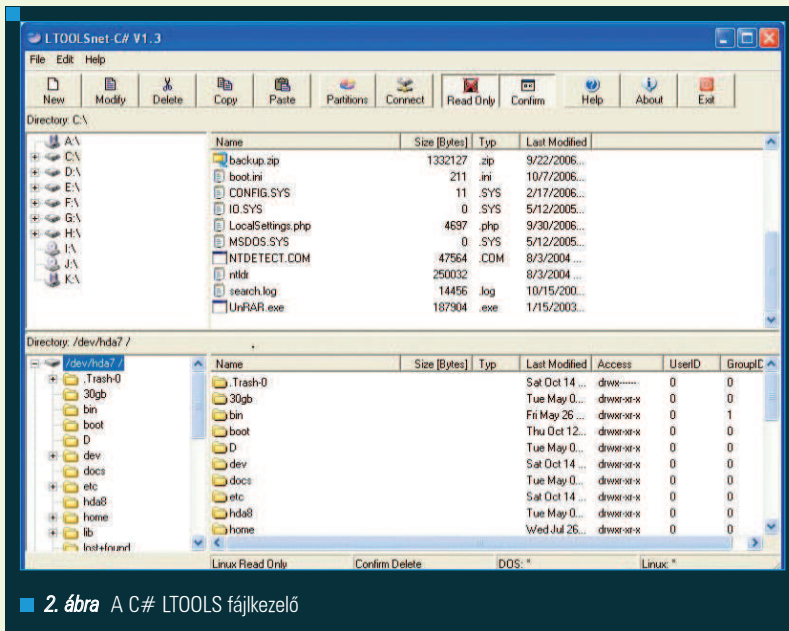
LTOOLSnet-C# V1.3

File Edit Help

New Modify Delete Copy Paste Partitions Connect Read Only Confirm Help About Exit

Directory: C:\

A:\
C:\
D:\
E:\
F:\
G:\
H:\
I:\
J:\
K:\

| Name | Size [Bytes] | Typ | Last Modified |
|---|---|---|---|
| backup.zip | 1332127 | .zip | 9/22/2006... |
| boot.ini | 211 | .ini | 10/7/2006... |
| CONFIG.SYS | 11 | .SYS | 2/17/2006... |
| IO.SYS | 0 | .SYS | 5/12/2005... |
| LocalSettings.php | 4697 | .php | 9/30/2006... |
| MSDOS.SYS | 0 | .SYS | 5/12/2005... |
| NTDETECT.COM | 47564 | .COM | 8/3/2004 ... |
| ntldr | 250032 | | 8/3/2004 ... |
| search.log | 14456 | .log | 10/15/200... |
| UnRAR.exe | 187904 | .exe | 1/15/2003... |

Directory: /dev/hda7 /

/dev/hda7 /
.Trash-0
30gb
bin
boot
D
dev
docs
etc
hda8
home
lib
lost+found

| Name | Size [Bytes] | Typ | Last Modified | Access | UserID | GroupID |
|---|---|---|---|---|---|---|
| .Trash-0 | | | Sat Oct 14 ... | drwx------ | 0 | 0 |
| 30gb | | | Tue May 0... | drwxr-xr-x | 0 | 0 |
| bin | | | Fri May 26 ... | drwxr-xr-x | 0 | 1 |
| boot | | | Thu Oct 12... | drwxr-xr-x | 0 | 0 |
| D | | | Tue May 0... | drwxr-xr-x | 0 | 0 |
| dev | | | Sat Oct 14 ... | drwxr-xr-x | 0 | 0 |
| docs | | | Tue May 0... | drwxr-xr-x | 0 | 0 |
| etc | | | Sat Oct 14 ... | drwxr-xr-x | 0 | 0 |
| hda8 | | | Tue May 0... | drwxr-xr-x | 0 | 0 |
| home | | | Wed Jul 26... | drwxr-xr-x | 0 | 0 |

Linux Read Only Confirm Delete DOS: * Linux: *

2. ábra A C# LTOOLS fájlkezelő